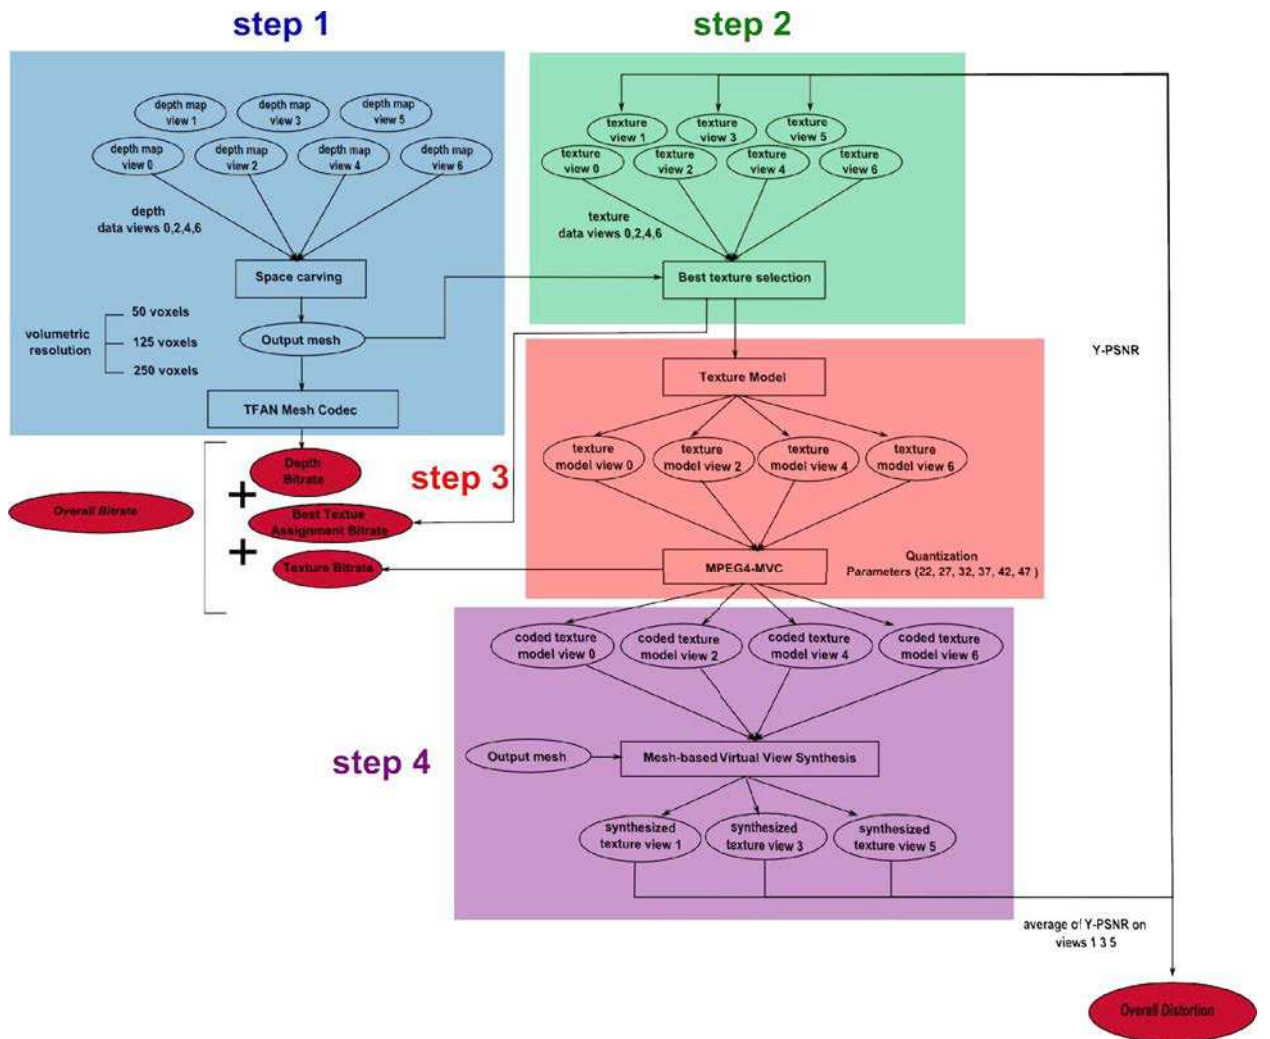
step 1

step 2

depth map view 1
depth map view 3
depth map view 5
depth map view 0
depth map view 2
depth map view 4
depth map view 6

depth data views 0,2,4,6

Space carving

volumetric resolution
50 voxels
125 voxels
250 voxels

Output mesh

TFAN Mesh Codec

texture view 1
texture view 3
texture view 5
texture view 0
texture view 2
texture view 4
texture view 6

texture data views 0,2,4,6

Best texture selection

Y-PSNR

Texture Model

texture model view 0
texture model view 2
texture model view 4
texture model view 6

step 3

Depth Bitrate

Overall Bitrate

+

Best Texture Assignment Bitrate

+

Texture Bitrate

MPEG4-MVC

Quantization Parameters (22, 27, 32, 37, 42, 47 )

coded texture model view 0
coded texture model view 2
coded texture model view 4
coded texture model view 6

step 4

Output mesh

Mesh-based Virtual View Synthesis

synthesized texture view 1
synthesized texture view 3
synthesized texture view 5

average of Y-PSNR on views 1 3 5

Overall Distortion